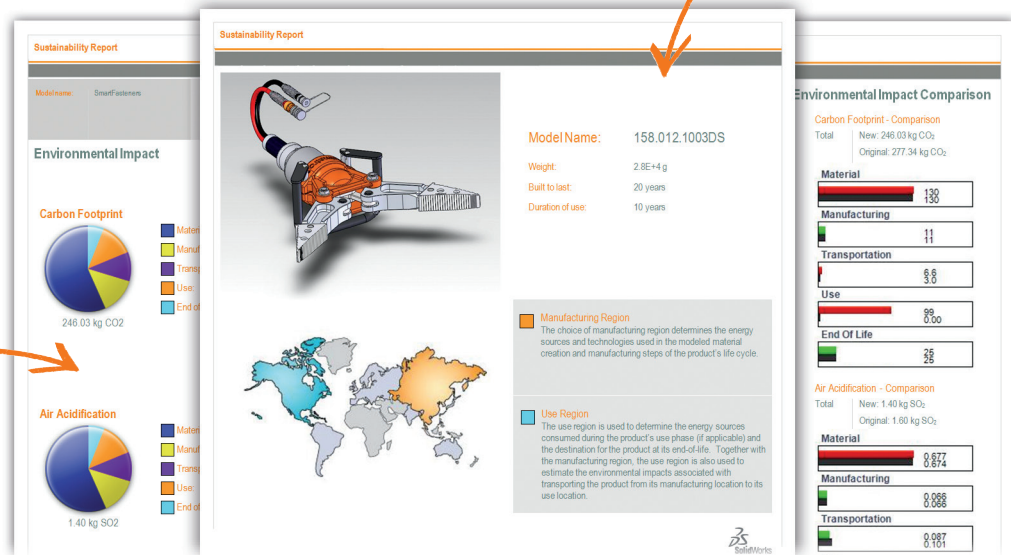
Sustainability Report

Model name: SmartFasteners

Environmental Impact

Carbon Footprint

Materi
Manuf
Transp
Use
End of

246.03 kg CO2

Air Acidification

Materi
Manuf
Transp
Use
End of

1.40 kg SO2

Sustainability Report

Model Name: 158.012.1003DS

Weight: 2.8E+4 g

Built to last: 20 years

Duration of use: 10 years

Manufacturing Region
The choice of manufacturing region determines the energy sources and technologies used in the modeled material creation and manufacturing steps of the product's life cycle.

Use Region
The use region is used to determine the energy sources consumed during the product's use phase (if applicable) and the destination for the product at its end-of-life. Together with the manufacturing region, the use region is also used to estimate the environmental impacts associated with transporting the product from its manufacturing location to its use location.

SolidWorks

Environmental Impact Comparison

Carbon Footprint - Comparison

Total New: 246.03 kg $CO_2$
Original: 277.34 kg $CO_2$

Material
130
130

Manufacturing
11
11

Transportation
6.6
3.0

Use
99
0.00

End Of Life
25
25

Air Acidification - Comparison

Total New: 1.40 kg $SO_2$
Original: 1.60 kg $SO_2$

Material
0.677
0.674

Manufacturing
0.066
0.066

Transportation
0.087
0.101